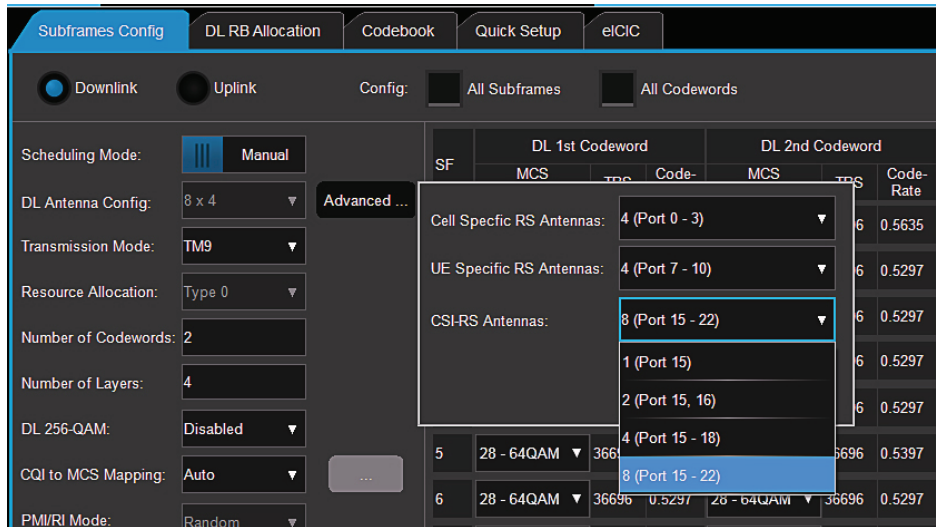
Subframes Config | DL RB Allocation | Codebook | Quick Setup | eICIC

Downlink  Uplink  Config:  All Subframes  All Codewords

Scheduling Mode: Manual

DL Antenna Config: 8 x 4

Advanced ...

Transmission Mode: TM9

Resource Allocation: Type 0

Number of Codewords: 2

Number of Layers: 4

DL 256-QAM: Disabled

CQI to MCS Mapping: Auto

...

PMI/RI Mode: Random

| SF | DL 1st Codeword MCS | TBS | Code-Rate | DL 2nd Codeword MCS | TBS | Code-Rate |
|---|---|---|---|---|---|---|
| | | | | | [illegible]6 | 0.5635 |
| | | | | | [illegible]6 | 0.5297 |
| | | | | | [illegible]6 | 0.5297 |
| | | | | | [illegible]6 | 0.5297 |
| | | | | | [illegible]6 | 0.5297 |
| 5 | 28 - 64QAM | 366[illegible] | | | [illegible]696 | 0.5397 |
| 6 | 28 - 64QAM | 36696 | 0.5297 | 28 - 64QAM | 36696 | 0.5297 |

Cell Specfic RS Antennas: 4 (Port 0 - 3)

UE Specific RS Antennas: 4 (Port 7 - 10)

CSI-RS Antennas: 8 (Port 15 - 22)

1 (Port 15)
2 (Port 15, 16)
4 (Port 15 - 18)
8 (Port 15 - 22)